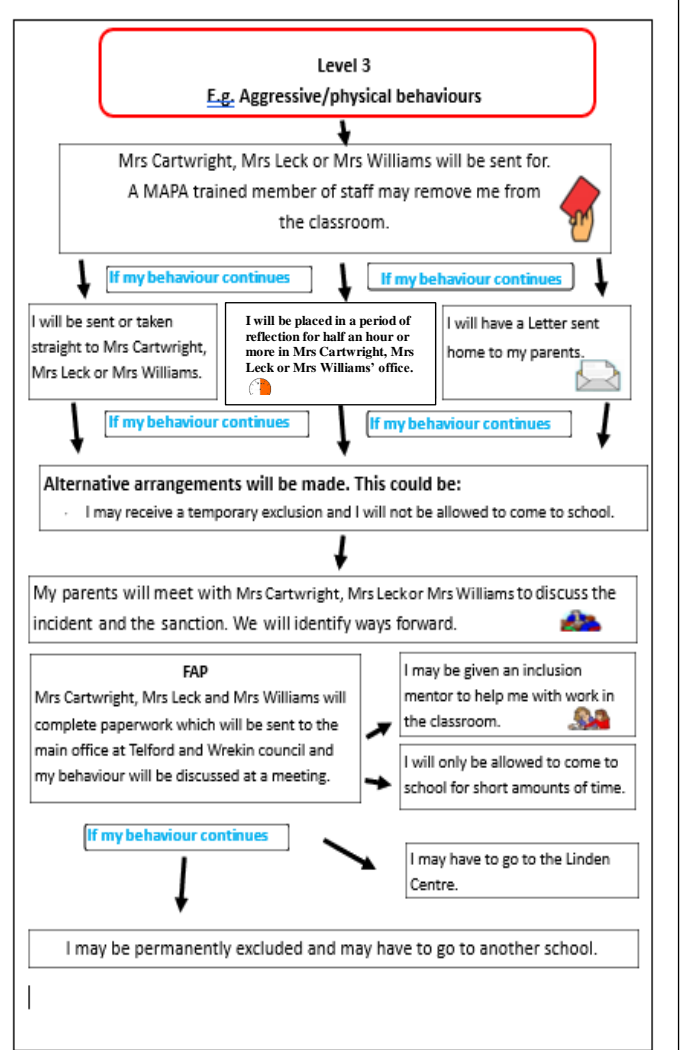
Level 3
E.g. Aggressive/physical behaviours

Mrs Cartwright, Mrs Leck or Mrs Williams will be sent for. A MAPA trained member of staff may remove me from the classroom.

If my behaviour continues

If my behaviour continues

I will be sent or taken straight to Mrs Cartwright, Mrs Leck or Mrs Williams.

I will be placed in a period of reflection for half an hour or more in Mrs Cartwright, Mrs Leck or Mrs Williams' office.

I will have a Letter sent home to my parents.

If my behaviour continues

If my behaviour continues

Alternative arrangements will be made. This could be:

· I may receive a temporary exclusion and I will not be allowed to come to school.

My parents will meet with Mrs Cartwright, Mrs Leck or Mrs Williams to discuss the incident and the sanction. We will identify ways forward.

FAP
Mrs Cartwright, Mrs Leck and Mrs Williams will complete paperwork which will be sent to the main office at Telford and Wrekin council and my behaviour will be discussed at a meeting.

I may be given an inclusion mentor to help me with work in the classroom.

I will only be allowed to come to school for short amounts of time.

If my behaviour continues

I may have to go to the Linden Centre.

I may be permanently excluded and may have to go to another school.